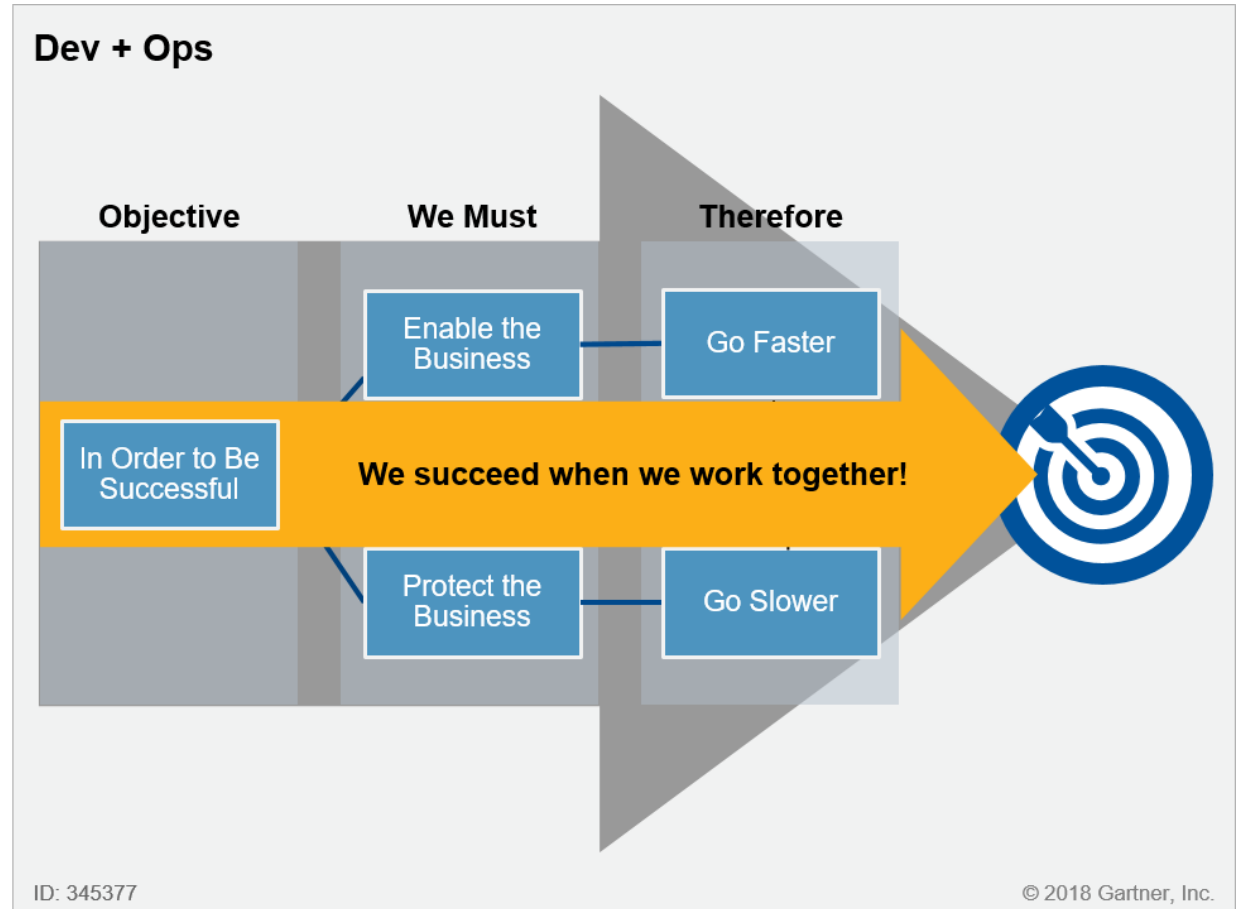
Dev + Ops

Objective

We Must

Therefore

Enable the Business

Go Faster

In Order to Be Successful

We succeed when we work together!

Protect the Business

Go Slower

ID: 345377

© 2018 Gartner, Inc.